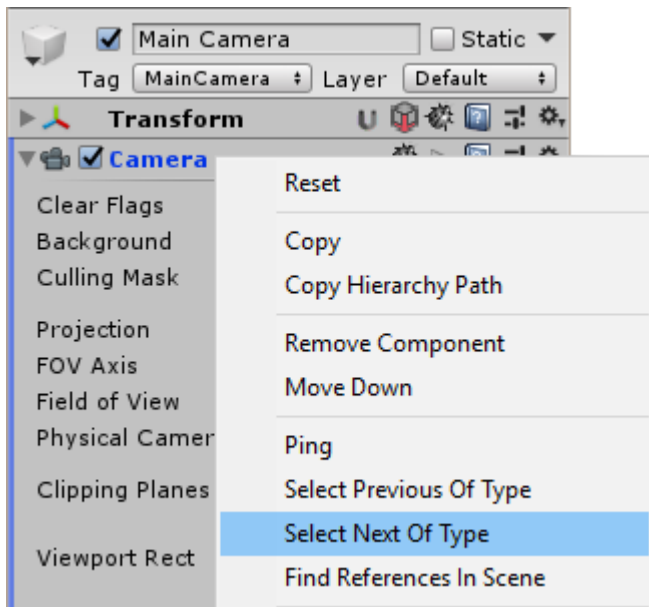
Main Camera
Static
Tag MainCamera Layer Default
Transform
Camera
Clear Flags
Background
Culling Mask
Projection
FOV Axis
Field of View
Physical Camer
Clipping Planes
Viewport Rect

Reset
Copy
Copy Hierarchy Path
Remove Component
Move Down
Ping
Select Previous Of Type
Select Next Of Type
Find References In Scene